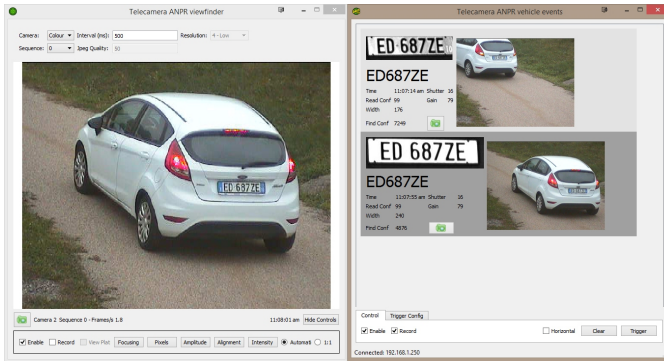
Telecamera ANPR viewfinder

Camera: Colour Interval (ms): 500 Resolution: 4 - Low
Sequence: 0 Jpeg Quality: 50

ED 687ZE

Camera 2: Sequence 0 - Frames/s 1.8 11:08:01 am Hide Controls

Enable Record View Plat Focusing Pixels Amplitude Alignment Intensity Automatic 1:1

Telecamera ANPR vehicle events

ED 687ZE
ED687ZE
Time 11:07:14 am Shutter 16
Read Conf 99 Gain 79
Width 176
Find Conf 7249

ED 687ZE
ED687ZE
Time 11:07:55 am Shutter 16
Read Conf 99 Gain 79
Width 240
Find Conf 4876

Control Trigger Config
Enable Record Horizontal Clear Trigger
Connected: 192.168.1.250